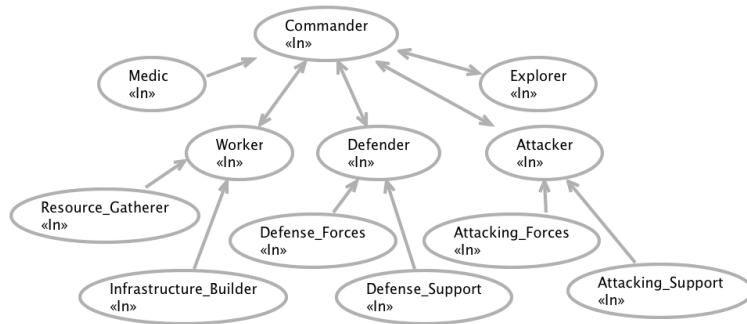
Commander
«In»

Medic
«In»

Explorer
«In»

Worker
«In»

Defender
«In»

Attacker
«In»

Resource_Gatherer
«In»

Defense_Forces
«In»

Attacking_Forces
«In»

Infrastructure_Builder
«In»

Defense_Support
«In»

Attacking_Support
«In»